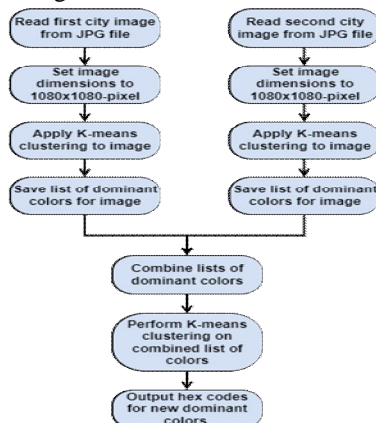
Read first city image from JPG file

Set image dimensions to 1080x1080-pixel

Apply K-means clustering to image

Save list of dominant colors for image

Read second city image from JPG file

Set image dimensions to 1080x1080-pixel

Apply K-means clustering to image

Save list of dominant colors for image

Combine lists of dominant colors

Perform K-means clustering on combined list of colors

Output hex codes for new dominant colors